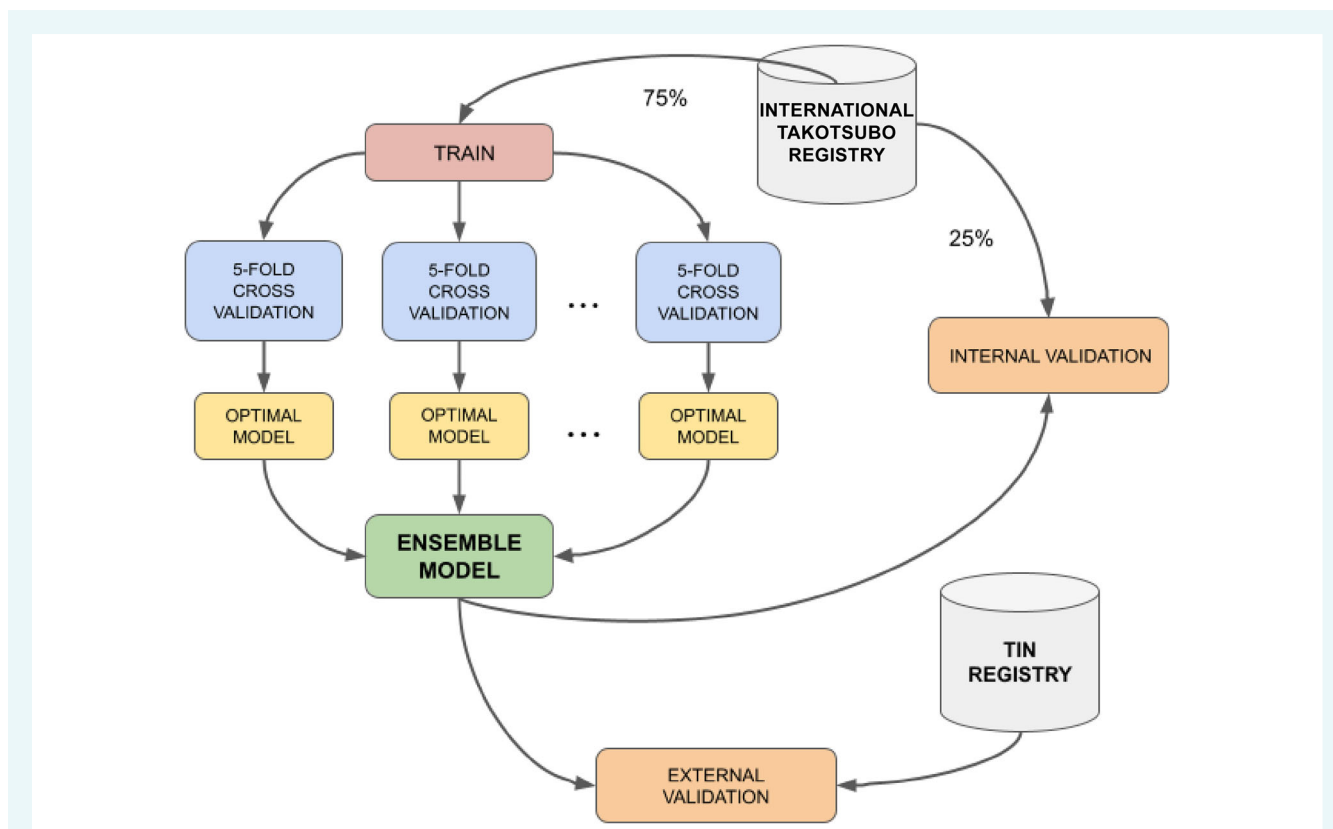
75%

INTERNATIONAL TAKOTSUBO REGISTRY

TRAIN

25%

5-FOLD CROSS VALIDATION

5-FOLD CROSS VALIDATION

...

5-FOLD CROSS VALIDATION

INTERNAL VALIDATION

OPTIMAL MODEL

OPTIMAL MODEL

...

OPTIMAL MODEL

ENSEMBLE MODEL

TIN REGISTRY

EXTERNAL VALIDATION